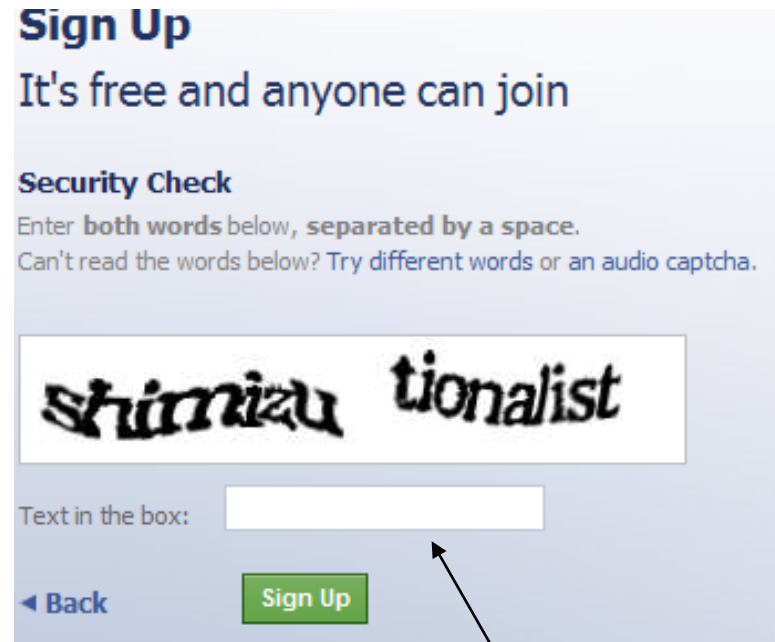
Sign Up

It's free and anyone can join

Security Check

Enter both words below, separated by a space.
Can't read the words below? Try different words or an audio captcha.

shimizu tionalist

Text in the box:

◂ Back

Sign Up